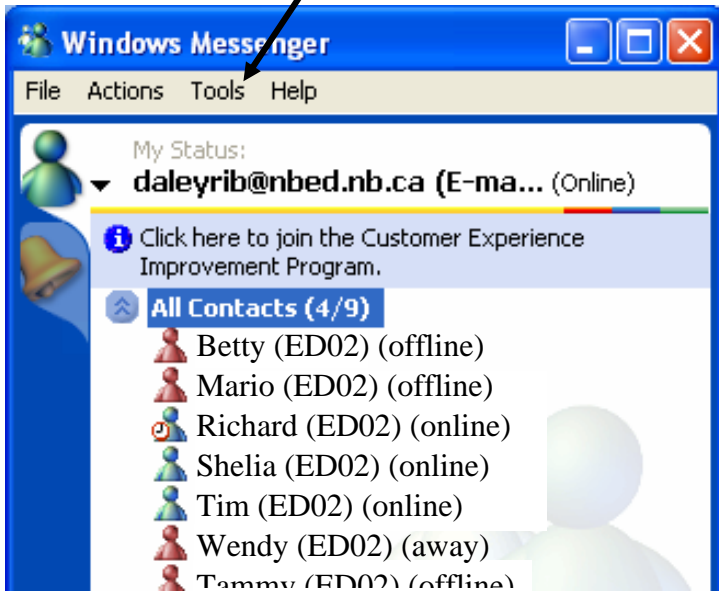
Windows Messenger

File Actions Tools Help

My Status:
daleyrib@nbed.nb.ca (E-ma... (Online)

Click here to join the Customer Experience Improvement Program.

All Contacts (4/9)
Betty (ED02) (offline)
Mario (ED02) (offline)
Richard (ED02) (online)
Shelia (ED02) (online)
Tim (ED02) (online)
Wendy (ED02) (away)
Tammy (ED02) (offline)